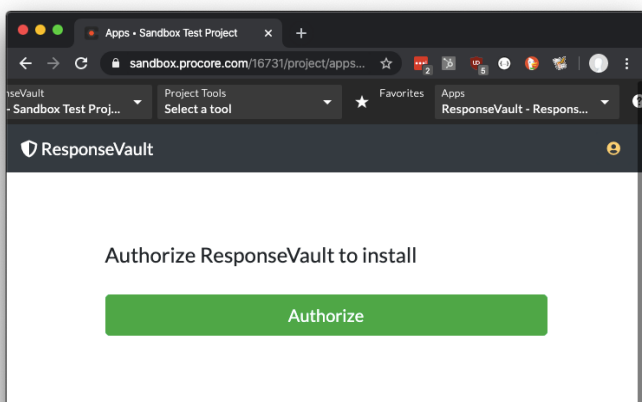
Apps • Sandbox Test Project

sandbox.procore.com/16731/project/apps...

2 5

nseVault
- Sandbox Test Proj...

Project Tools
Select a tool

Favorites

Apps
ResponseVault - Respons...

ResponseVault

Authorize ResponseVault to install

Authorize